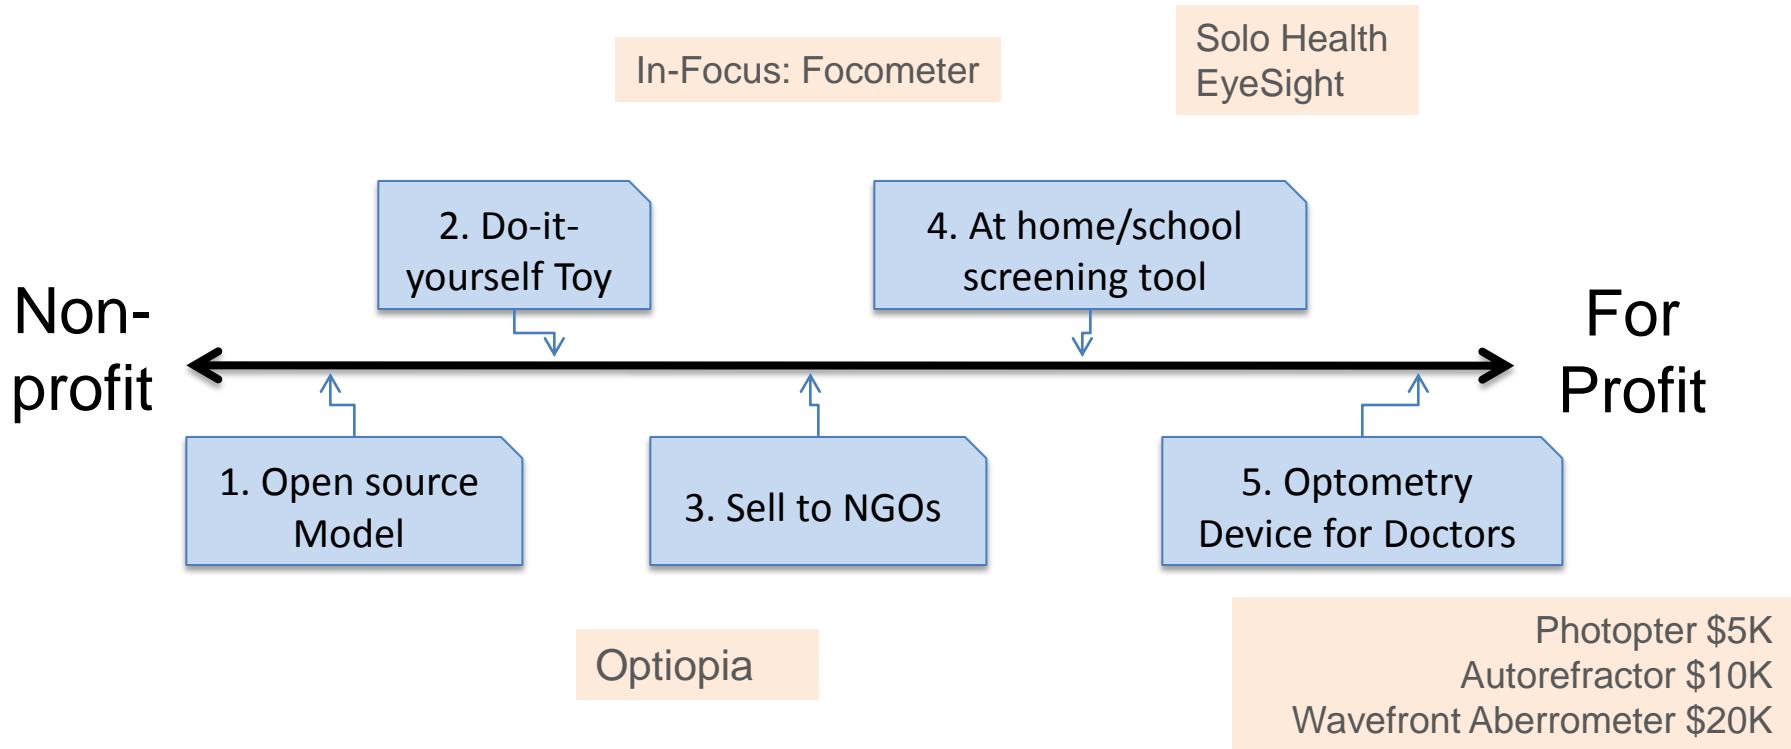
In-Focus: Focometer

Solo Health EyeSight

2. Do-it-yourself Toy

4. At home/school screening tool

Non-profit

For Profit

1. Open source Model

3. Sell to NGOs

5. Optometry Device for Doctors

Optiopia

Photopter $5K
Autorefractor $10K
Wavefront Aberrometer $20K